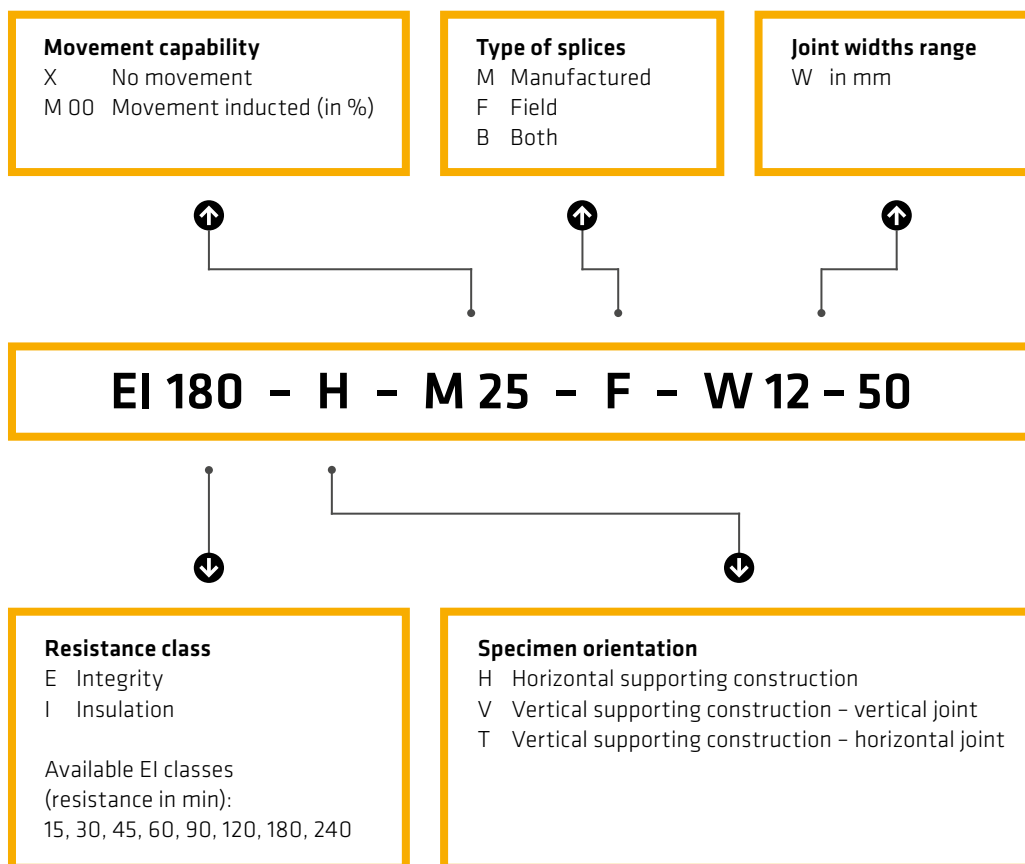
**Movement capability**
X No movement
M 00 Movement inducted (in %)

**Type of splices**
M Manufactured
F Field
B Both

**Joint widths range**
W in mm

EI 180 – H – M 25 – F – W 12 – 50

**Resistance class**
E Integrity
I Insulation

Available EI classes (resistance in min):
15, 30, 45, 60, 90, 120, 180, 240

**Specimen orientation**
H Horizontal supporting construction
V Vertical supporting construction – vertical joint
T Vertical supporting construction – horizontal joint